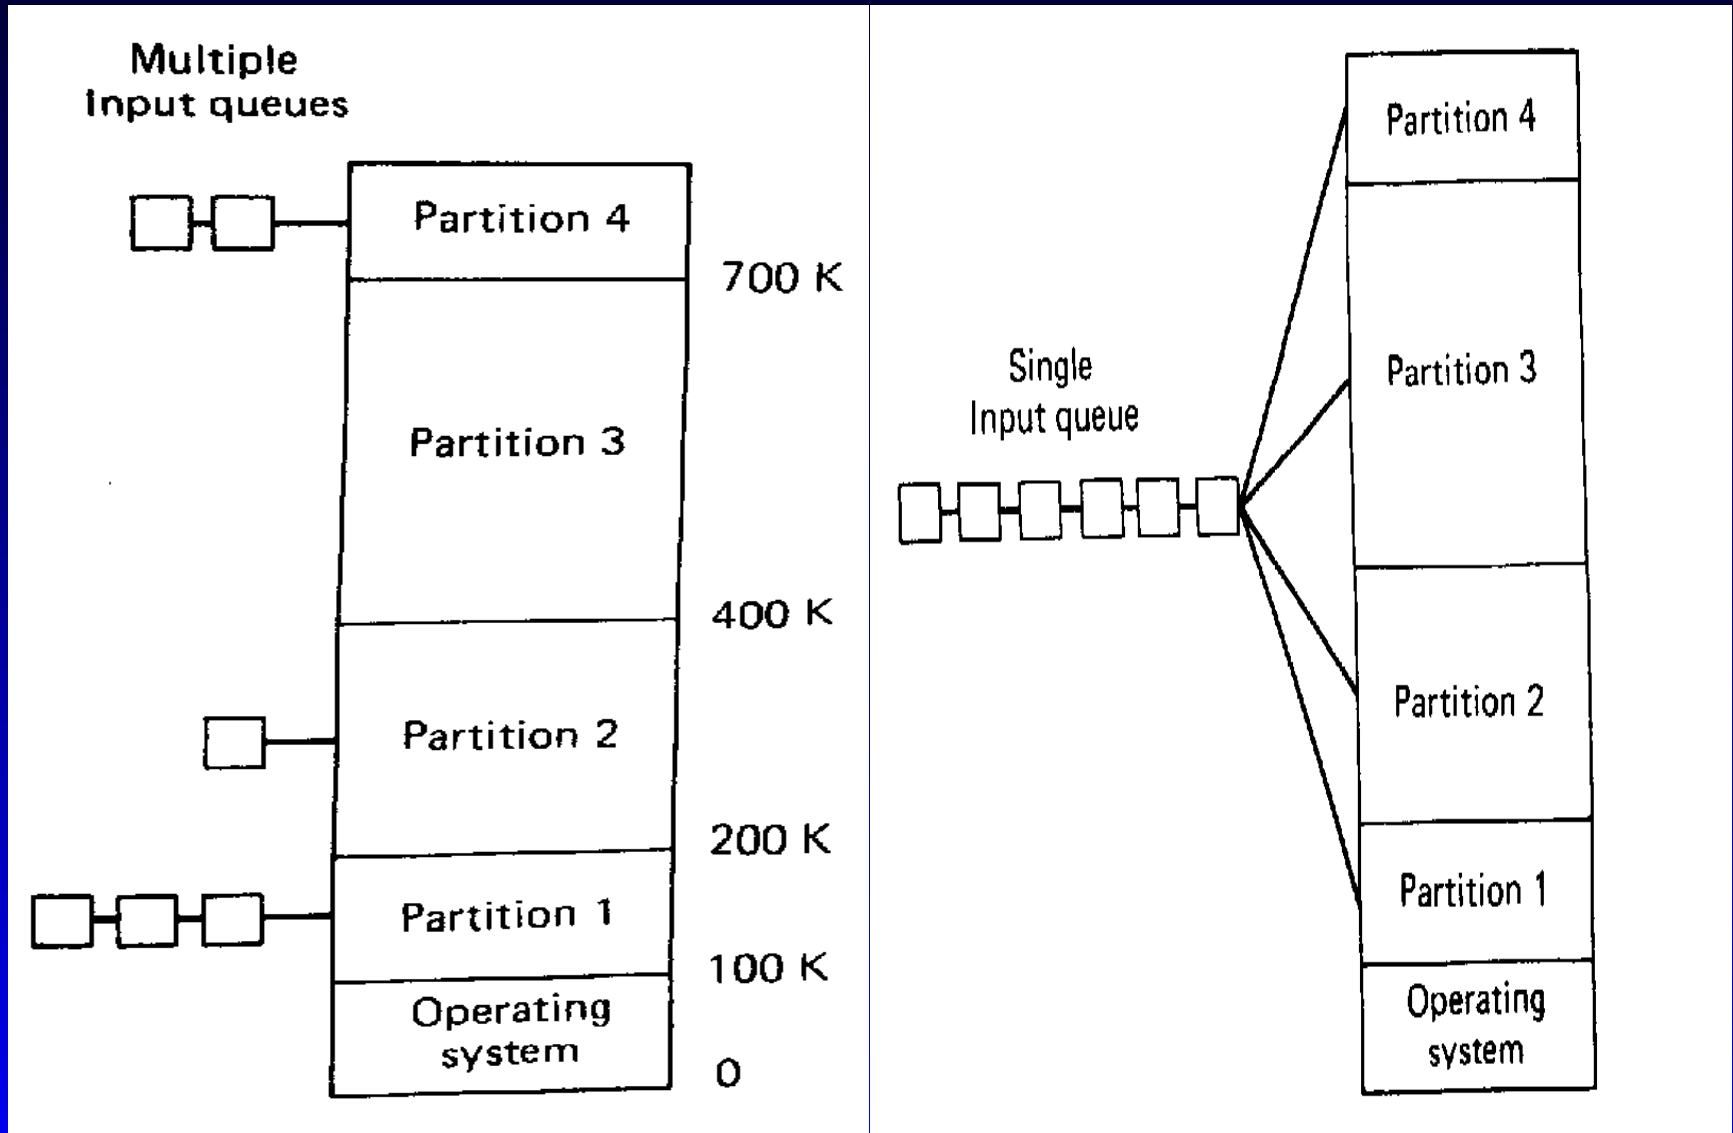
Multiple
Input queues

Partition 4

700 K

Partition 3

400 K

Partition 2

200 K

Partition 1

100 K

Operating system

0

Single
Input queue

Partition 4

Partition 3

Partition 2

Partition 1

Operating system